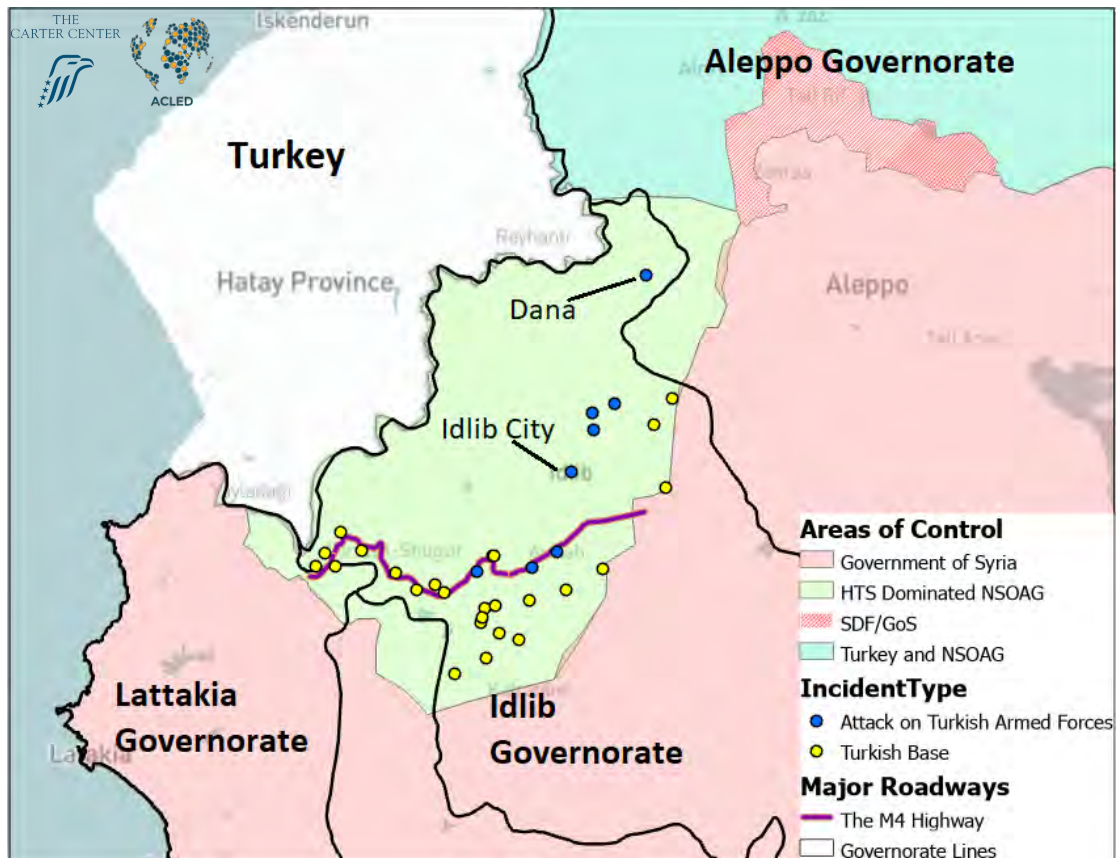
THE CARTER CENTER

ACLED

Iskenderun

Aleppo Governorate

Tall Rif

Turkey

Reyhanli

Hatay Province

Aleppo

Dana

Idlib City

Idlib

Areas of Control

Government of Syria

HTS Dominated NSOAG

SDF/GoS

Turkey and NSOAG

IncidentType

Attack on Turkish Armed Forces

Turkish Base

Lattakia Governorate

Idlib Governorate

Major Roadways

The M4 Highway

Governorate Lines

Latakia